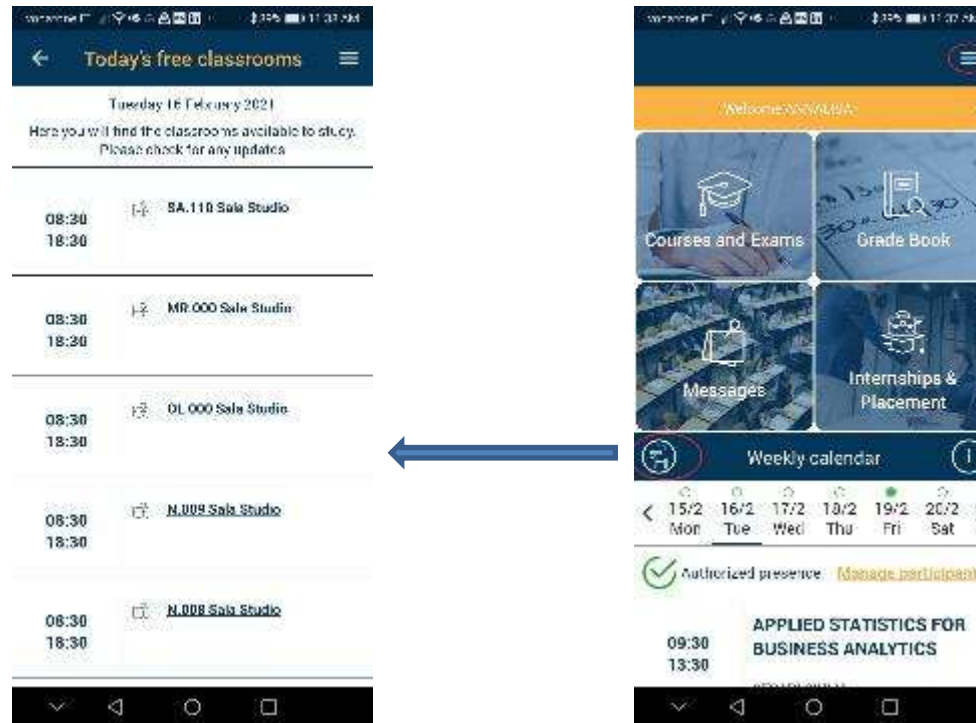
Today's free classrooms

Tuesday 16 February 2021

Here you will find the classrooms available to study. Please check for any updates

08:30
18:30
SA.110 Sala Studio

08:30
18:30
MR.000 Sala Studio

08:30
18:30
OL.000 Sala Studio

08:30
18:30
N.009 Sala Studio

08:30
18:30
N.008 Sala Studio

Welcome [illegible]

Courses and Exams

Grade Book

Messages

Internships & Placement

Weekly calendar

15/2 Mon
16/2 Tue
17/2 Wed
18/2 Thu
19/2 Fri
20/2 Sat

Authorized presence
Manage participati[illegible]

09:30
13:30
APPLIED STATISTICS FOR BUSINESS ANALYTICS